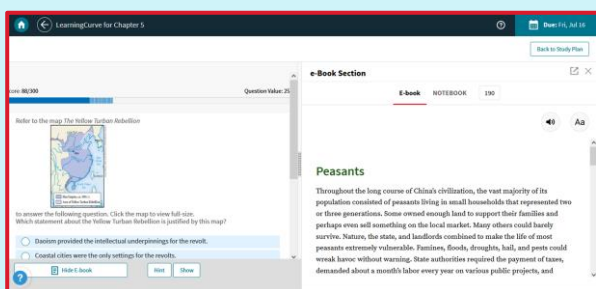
LearningCurve for Chapter 5

Due: Fri, Jul 16

Back to Study Plan

core: 88/300

Question Value: 25

Refer to the map The Yellow Turban Rebellion

to answer the following question. Click the map to view full-size.
Which statement about the Yellow Turban Rebellion is justified by this map?

Daoism provided the intellectual underpinnings for the revolt.

Coastal cities were the only settings for the revolts.

Hide E-book

Hint

Show

e-Book Section

E-book

NOTEBOOK

190

Aa

Peasants

Throughout the long course of China's civilization, the vast majority of its population consisted of peasants living in small households that represented two or three generations. Some owned enough land to support their families and perhaps even sell something on the local market. Many others could barely survive. Nature, the state, and landlords combined to make the life of most peasants extremely vulnerable. Famines, floods, droughts, hail, and pests could wreak havoc without warning. State authorities required the payment of taxes, demanded about a month's labor every year on various public projects, and